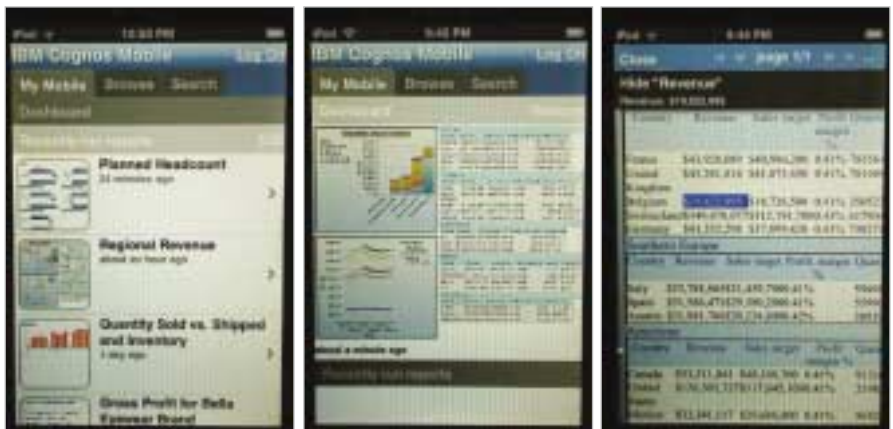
iPod 10:53 PM

IBM Cognos Mobile Log Off

My Mobile Browse Search

Dashboard

Recently run reports

Planned Headcount
24 minutes ago

Regional Revenue
about an hour ago

Quantity Sold vs. Shipped and Inventory
1 day ago

Gross Profit for Bella Eyewear Brand

iPod 9:42 PM

IBM Cognos Mobile Log Off

My Mobile Browse Search

Dashboard

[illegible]

about a minute ago

Recently run reports

iPod 9:44 PM

Close page 1/1

Hide "Revenue"

Revenue: $19,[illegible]

| Country | Revenue | Sales target | Profit margin % | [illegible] |
|---|---|---|---|---|
| France | $43,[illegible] | $40,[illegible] | 0.41% | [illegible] |
| United Kingdom | $43,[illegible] | $41,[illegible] | 0.41% | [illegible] |
| Belgium | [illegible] | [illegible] | 0.41% | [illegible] |
| Switzerland | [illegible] | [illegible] | 0.41% | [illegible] |
| Germany | $41,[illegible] | $37,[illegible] | 0.41% | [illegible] |

Southern Europe

| Country | Revenue | Sales target | Profit margin % | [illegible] |
|---|---|---|---|---|
| Italy | $35,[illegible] | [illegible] | 0.41% | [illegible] |
| Spain | $35,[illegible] | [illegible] | 0.41% | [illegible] |
| Austria | $35,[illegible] | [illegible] | 0.41% | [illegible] |

Americas

| Country | Revenue | Sales target | Profit margin % | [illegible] |
|---|---|---|---|---|
| Canada | $53,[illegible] | $48,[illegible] | 0.41% | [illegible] |
| United States | $150,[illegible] | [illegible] | 0.41% | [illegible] |
| Mexico | $32,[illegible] | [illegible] | 0.41% | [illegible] |